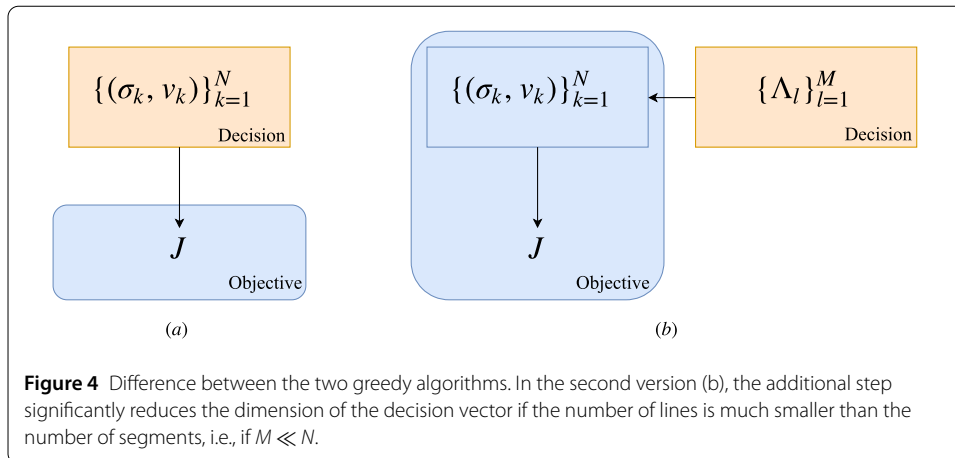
$\{(\sigma_k, v_k)\}_{k=1}^N$

Decision

$J$

Objective

(a)

$\{(\sigma_k, v_k)\}_{k=1}^N$

$\{\Lambda_l\}_{l=1}^M$

Decision

$J$

Objective

(b)

**Figure 4** Difference between the two greedy algorithms. In the second version (b), the additional step significantly reduces the dimension of the decision vector if the number of lines is much smaller than the number of segments, i.e., if $M \ll N$.